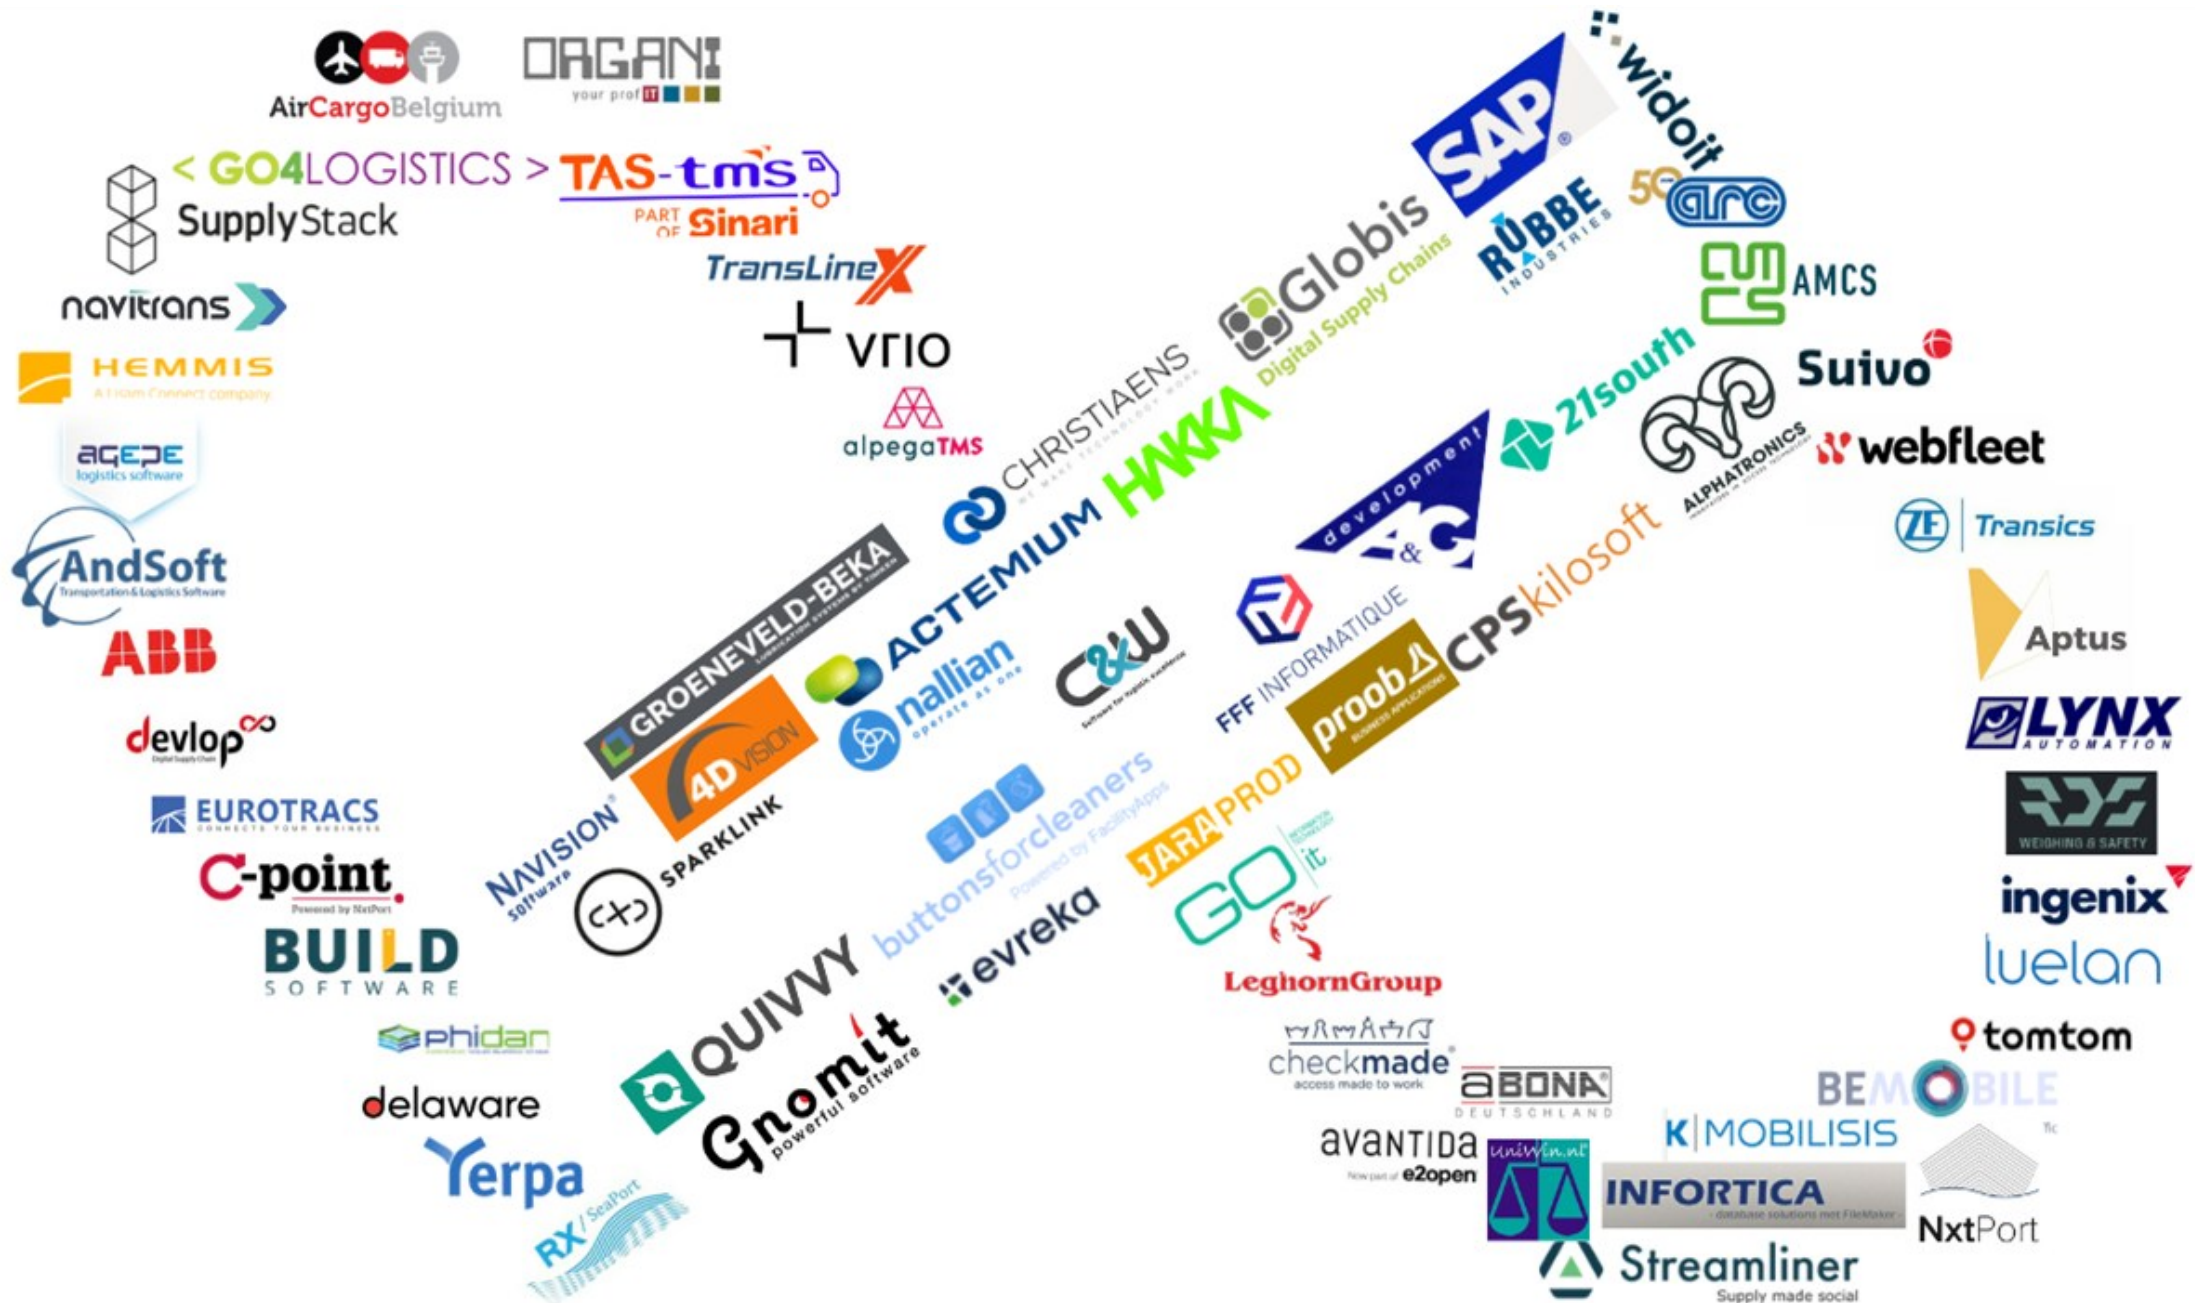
AirCargoBelgium
ORGANI
your profIT

< GO4LOGISTICS >
SupplyStack
TAS-tms
PART OF Sinari
navitrans
TransLineX
vrio
HEMMIS
A Ham Connect company
alpegaTMS
agepe
logistics software
AndSoft
Transportation & Logistics Software
ABB
devlop
EUROTRACS
C-point
Powered by NxtPort
BUILD
SOFTWARE
phidan
delaware
Yerpa
RX/SeaPort

GROENEVELD-BEKA
CHRISTIAENS
ACTEMIUM
HAKKA
Globis
Digital Supply Chains
SAP
widoit
RUBBE INDUSTRIES
arc
AMCS
Suivo
21south
development X&C
ALPHATRONICS
webfleet
ZF Transics
Aptus
LYNX AUTOMATION
WEIGHING & SAFETY
ingenix
luelan
tomtom
BEMOBILE
NxtPort

nallian
operate as one
4D VISION
NAVISION Software
SPARKLINK
C&W
FFF INFORMATIQUE
proob
CPSkilosoft
buttonsforcleaners
Powered by FacilityApps
JARAPROD
GO it
QUIVVY
evreka
Gnomit
powerful software
LeghornGroup
checkmade
access made to work
ABONA
DEUTSCHLAND
avantida
Now part of e2open
univin.nl
K MOBILISIS
INFORTICA
Streamliner
Supply made social